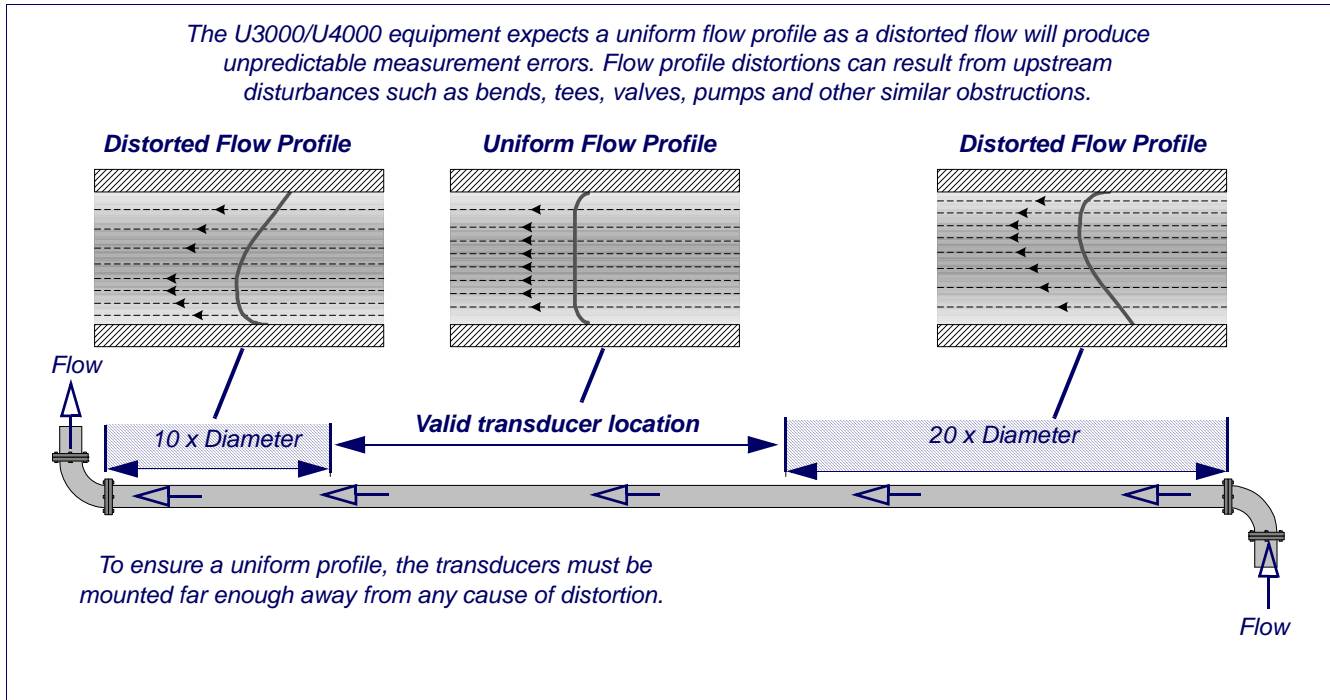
The U3000/U4000 equipment expects a uniform flow profile as a distorted flow will produce unpredictable measurement errors. Flow profile distortions can result from upstream disturbances such as bends, tees, valves, pumps and other similar obstructions.

Distorted Flow Profile

Uniform Flow Profile

Distorted Flow Profile

Flow

10 x Diameter

Valid transducer location

20 x Diameter

To ensure a uniform profile, the transducers must be mounted far enough away from any cause of distortion.

Flow